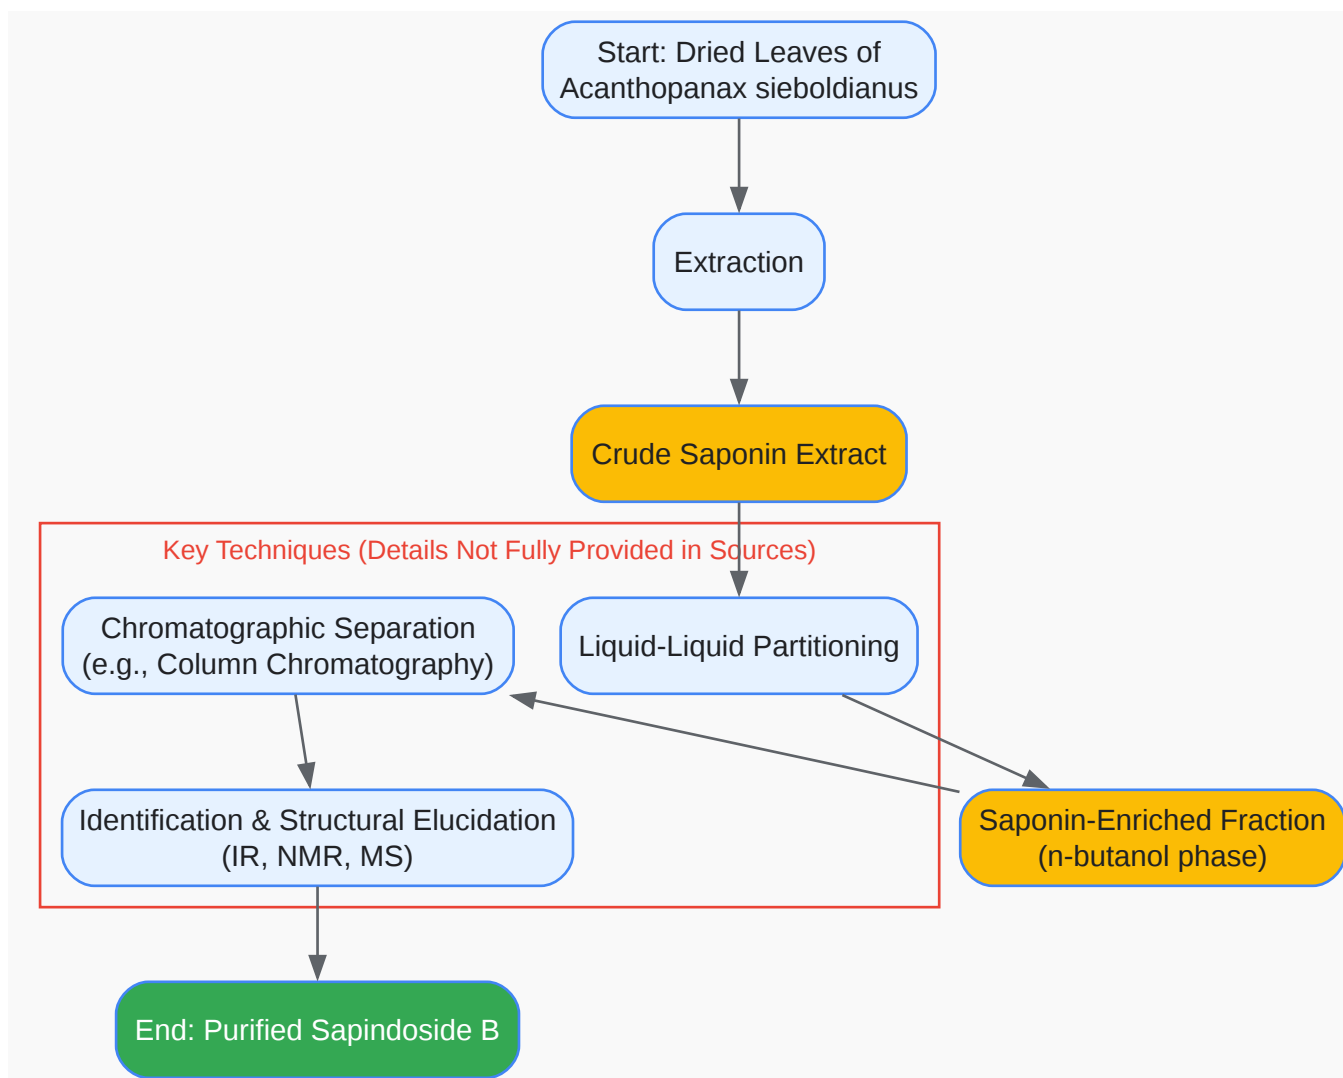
Start: Dried Leaves of Acanthopanax sieboldianus

Extraction

Crude Saponin Extract

Key Techniques (Details Not Fully Provided in Sources)

Chromatographic Separation (e.g., Column Chromatography)

Liquid-Liquid Partitioning

Identification & Structural Elucidation (IR, NMR, MS)

Saponin-Enriched Fraction (n-butanol phase)

End: Purified Sapindoside B